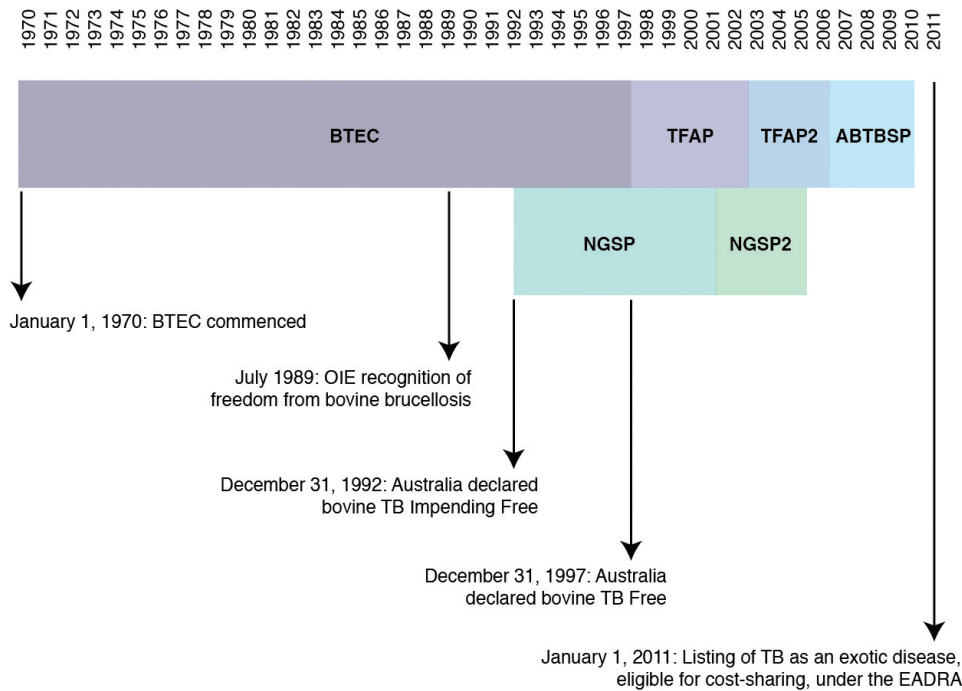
1970 1971 1972 1973 1974 1975 1976 1977 1978 1979 1980 1981 1982 1983 1984 1985 1986 1987 1988 1989 1990 1991 1992 1993 1994 1995 1996 1997 1998 1999 2000 2001 2002 2003 2004 2005 2006 2007 2008 2009 2010 2011

BTEC

TFAP

TFAP2

ABTBSP

NGSP

NGSP2

January 1, 1970: BTEC commenced

July 1989: OIE recognition of freedom from bovine brucellosis

December 31, 1992: Australia declared bovine TB Impending Free

December 31, 1997: Australia declared bovine TB Free

January 1, 2011: Listing of TB as an exotic disease, eligible for cost-sharing, under the EADRA